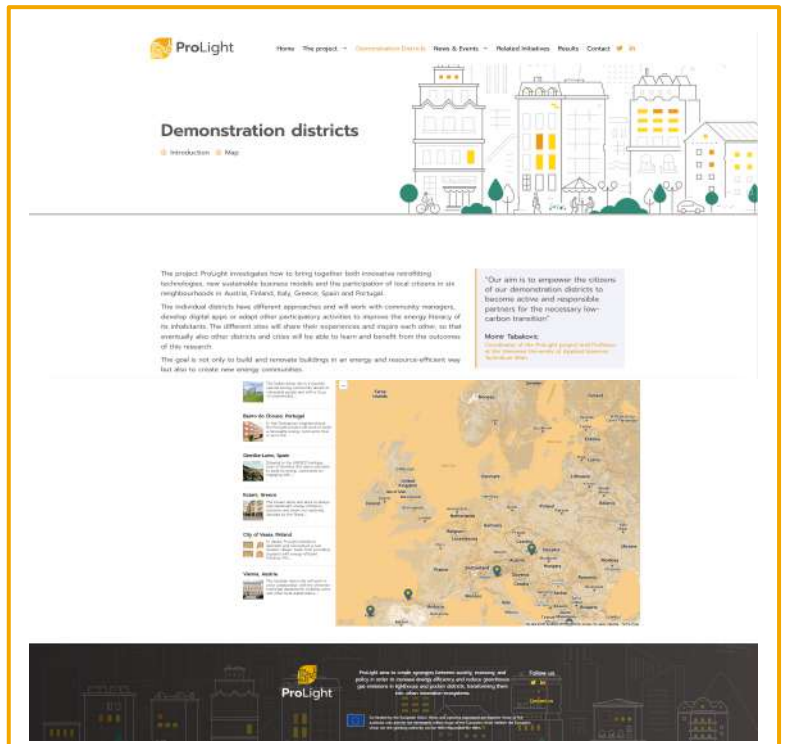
ProLight

Home The project Demonstration Districts News & Events Related Initiatives Results Contact

Demonstration districts

Introduction Map

The project ProLight investigates how to bring together both innovative retrofitting technologies, new sustainable business models and the participation of local citizens in six neighbourhoods in Austria, Finland, Italy, Greece, Spain and Portugal.

The individual districts have different approaches and will work with community managers, develop digital apps or adapt other participatory activities to improve the energy literacy of its inhabitants. The different sites will share their experiences and inspire each other, so that eventually also other districts and cities will be able to learn and benefit from the outcomes of this research.

The goal is not only to build and renovate buildings in an energy and resource-efficient way but also to create new energy communities.

"Our aim is to empower the citizens of our demonstration districts to become active and responsible partners for the necessary low-carbon transition"

Momir Tabakovic
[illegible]

Bairro do Oriente, Portugal

Gondar-Leon, Spain

Kozani, Greece

City of Vaasa, Finland

Vienna, Austria

ProLight